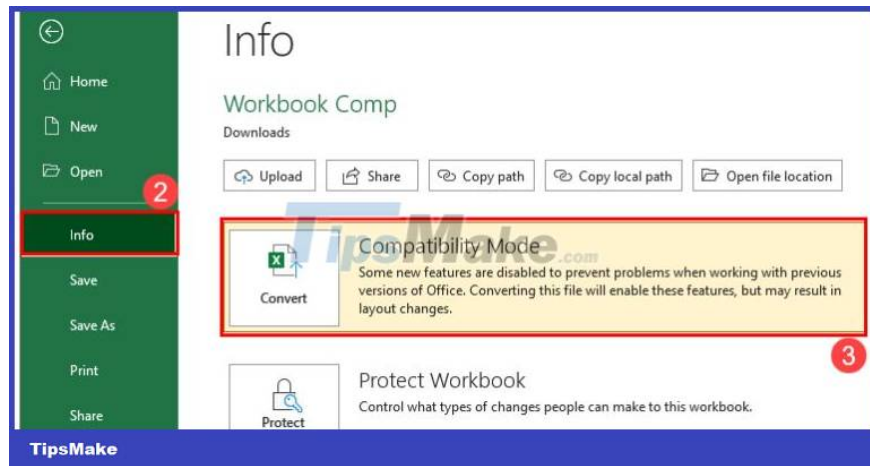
Home

New

Open

2

Info

Save

Save As

Print

Share

Info

Workbook Comp

Downloads

Upload Share Copy path Copy local path Open file location

TipsMake.com

Convert

Compatibility Mode

Some new features are disabled to prevent problems when working with previous versions of Office. Converting this file will enable these features, but may result in layout changes.

3

Protect

Protect Workbook

Control what types of changes people can make to this workbook.

TipsMake